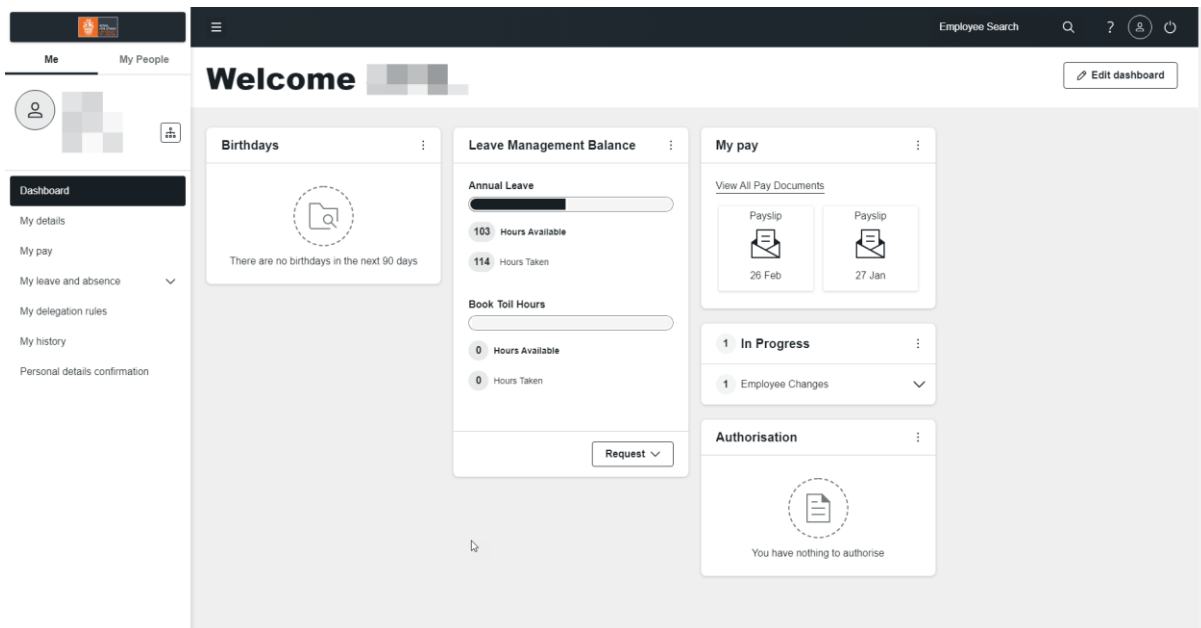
Me
My People

Dashboard
My details
My pay
My leave and absence
My delegation rules
My history
Personal details confirmation

Employee Search
?

Welcome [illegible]

Edit dashboard

Birthdays
There are no birthdays in the next 90 days

Leave Management Balance
Annual Leave
103 Hours Available
114 Hours Taken
Book Toil Hours
0 Hours Available
0 Hours Taken
Request

My pay
View All Pay Documents
Payslip
26 Feb
Payslip
27 Jan

1 In Progress
1 Employee Changes

Authorisation
You have nothing to authorise